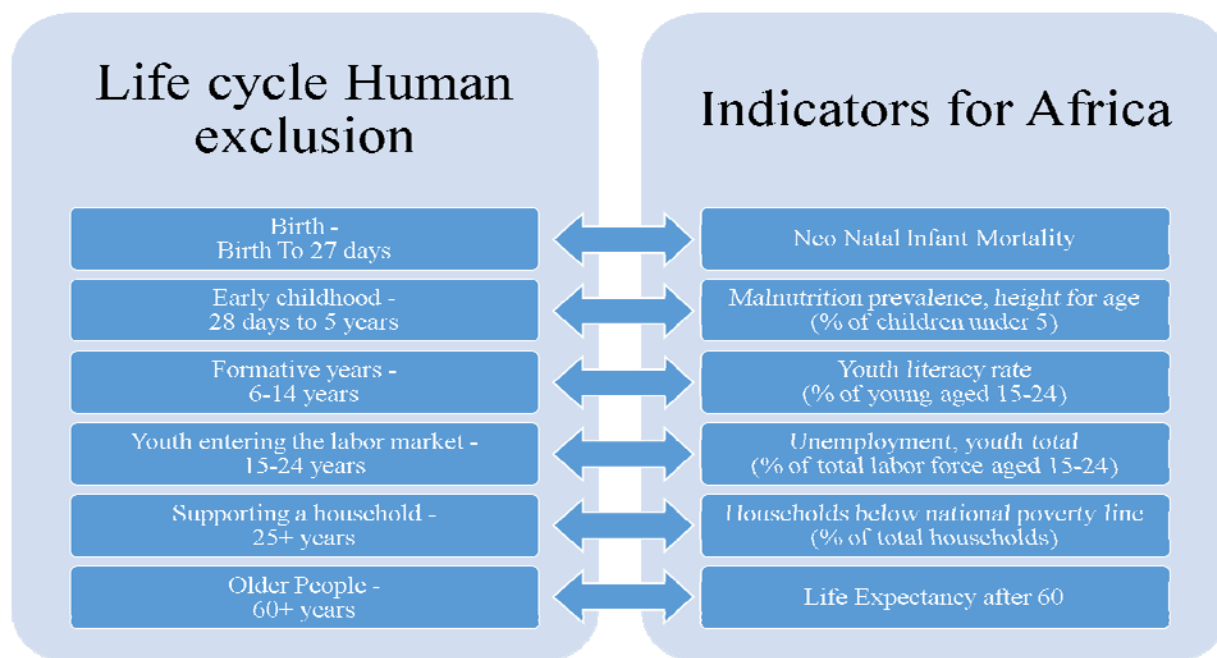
Life cycle Human exclusion

Birth -
Birth To 27 days

Early childhood -
28 days to 5 years

Formative years -
6-14 years

Youth entering the labor market -
15-24 years

Supporting a household -
25+ years

Older People -
60+ years

Indicators for Africa

Neo Natal Infant Mortality

Malnutrition prevalence, height for age
(% of children under 5)

Youth literacy rate
(% of young aged 15-24)

Unemployment, youth total
(% of total labor force aged 15-24)

Households below national poverty line
(% of total households)

Life Expectancy after 60